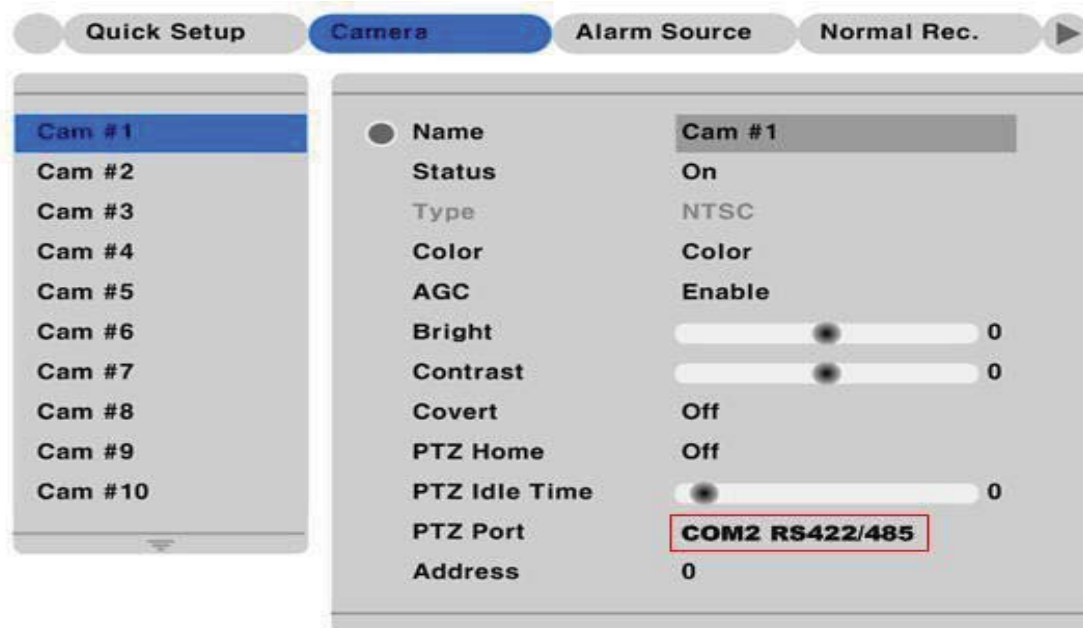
Quick Setup Camera Alarm Source Normal Rec.

Cam #1
Cam #2
Cam #3
Cam #4
Cam #5
Cam #6
Cam #7
Cam #8
Cam #9
Cam #10

| | |
|---|---|
| Name | Cam #1 |
| Status | On |
| Type | NTSC |
| Color | Color |
| AGC | Enable |
| Bright | 0 |
| Contrast | 0 |
| Covert | Off |
| PTZ Home | Off |
| PTZ Idle Time | 0 |
| PTZ Port | COM2 RS422/485 |
| Address | 0 |